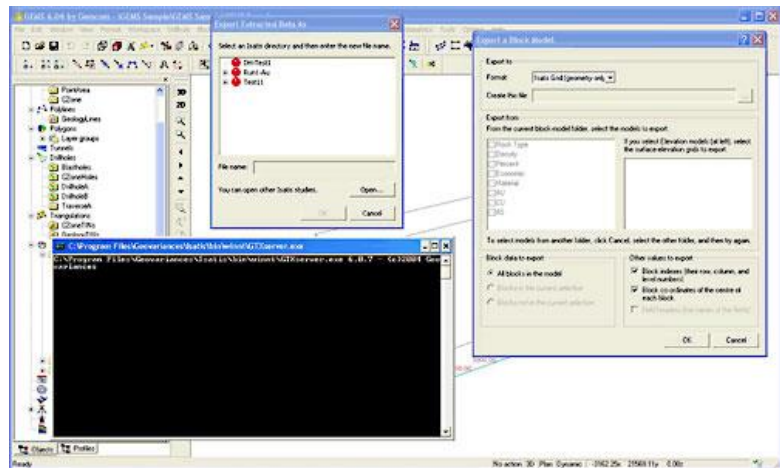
GEMS 6.06 by Gemcom - [GEMS Sample\GEMS Sam

Export Extraction Beta As

Select an Isatis directory and then enter the new file name.

DmTest1
Runt-Au
Test11

File name:

You can open other Isatis studies.

Open...

OK

Cancel

Plan View
Zone
Polylines
GeologyLines
Polygons
Layer groups
Tunnels
Drillholes
Blastholes
ZoneHoles
DrillholeA
DrillholeB
TraverseA
Triangulations
ZoneTINs

C:\Program Files\Geovariances\Isatis\bin\winnt\GTXserver.exe

C:\Program Files\Geovariances\Isatis\bin\winnt\GTXserver.exe 6.0.7 - (c)2004 Geovariances

Export a Block Model

Export to

Format

Isatis Grid (geometry only)

Create the file

Export from

From the current block-model folder, select the models to export.

Rock Type
Density
Percent
Economic
Material
AU
CU
AG

If you select Elevation models (at left), select the surface-elevation grids to export.

To select models from another folder, click Cancel, select the other folder, and then try again.

Block data to export

All blocks in the model

Blocks in the current selection

Blocks not in the current selection

Other values to export

Block indexes (their row, column, and level numbers)

Block co-ordinates of the centre of each block

Field headers (the names of the fields)

OK

Cancel

Objects

Profiles

Ready

No action 3D Plan Dynamic -3162.25x 21569.11y 0.00z